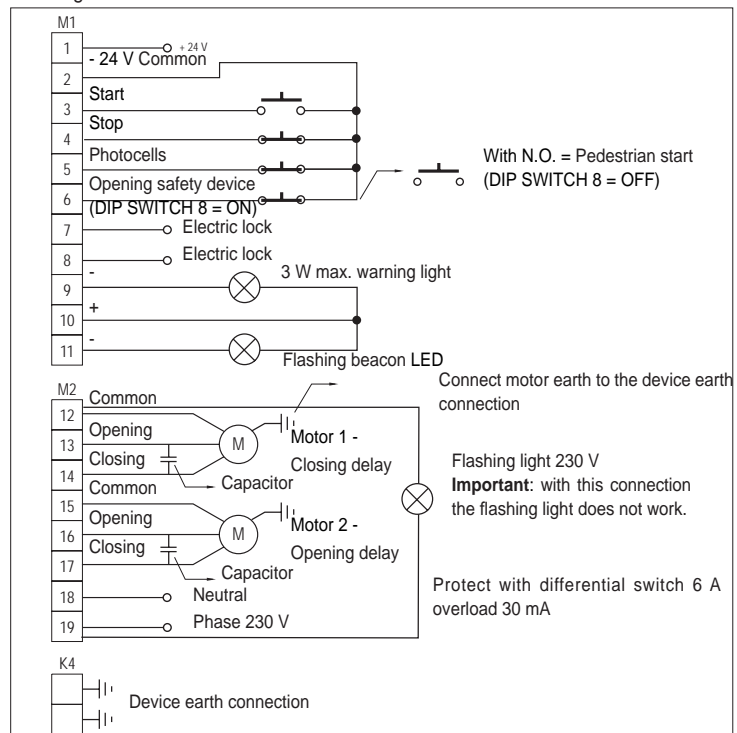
M1

1 + 24 V

2 - 24 V Common

3 Start

4 Stop

5 Photocells

6 Opening safety device (DIP SWITCH 8 = ON)

With N.O. = Pedestrian start (DIP SWITCH 8 = OFF)

7 Electric lock

8 Electric lock

9 - 3 W max. warning light

10 +

11 - Flashing beacon LED

M2

Common

12

13 Opening

14 Closing

Motor 1 - Closing delay

Capacitor

Connect motor earth to the device earth connection

Common

15

16 Opening

17 Closing

Motor 2 - Opening delay

Capacitor

Flashing light 230 V
**Important**: with this connection the flashing light does not work.

18 Neutral

19 Phase 230 V

Protect with differential switch 6 A overload 30 mA

K4

Device earth connection